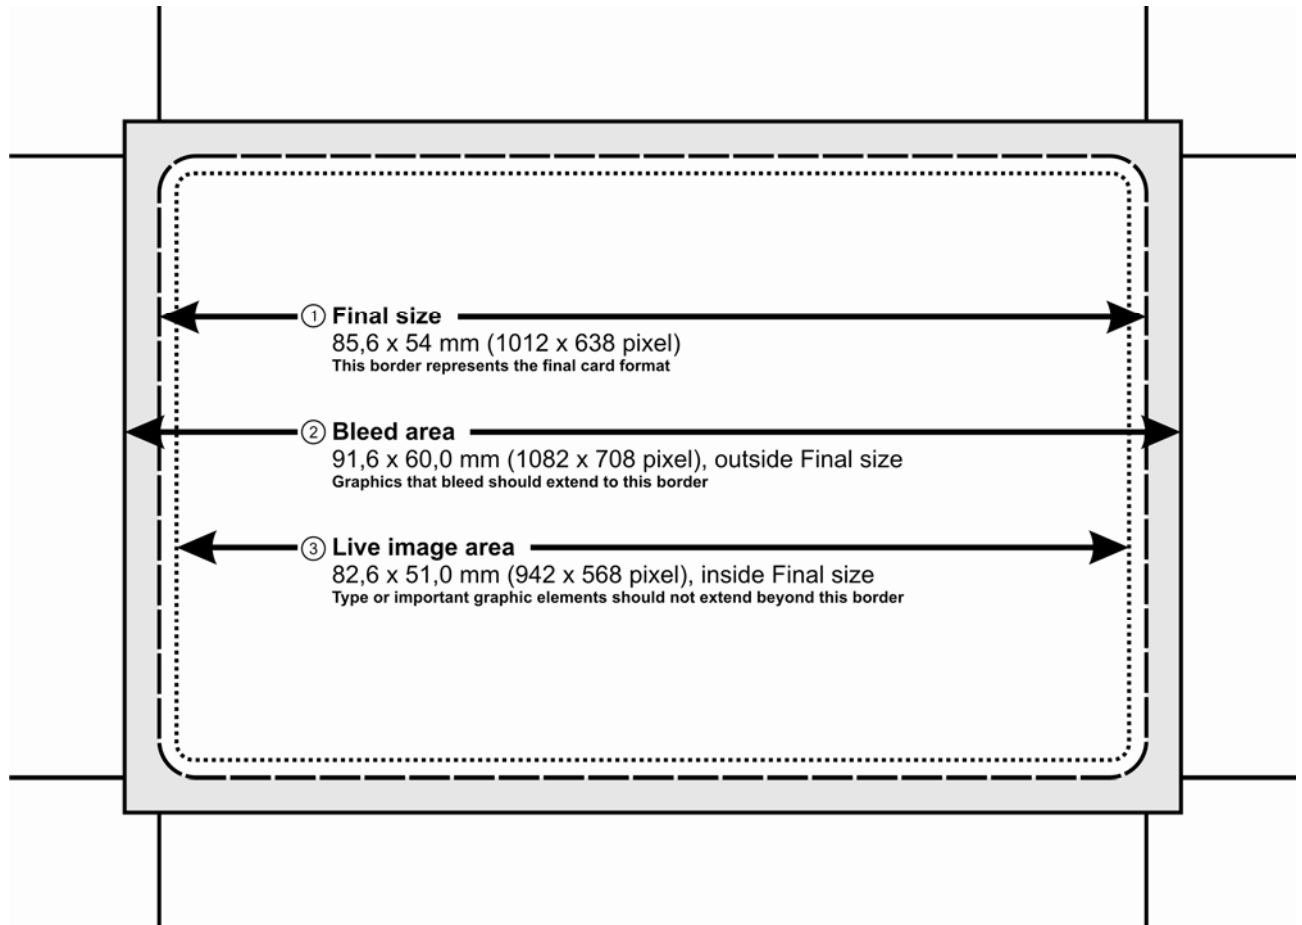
① Final size
85,6 x 54 mm (1012 x 638 pixel)
This border represents the final card format

② Bleed area
91,6 x 60,0 mm (1082 x 708 pixel), outside Final size
Graphics that bleed should extend to this border

③ Live image area
82,6 x 51,0 mm (942 x 568 pixel), inside Final size
Type or important graphic elements should not extend beyond this border